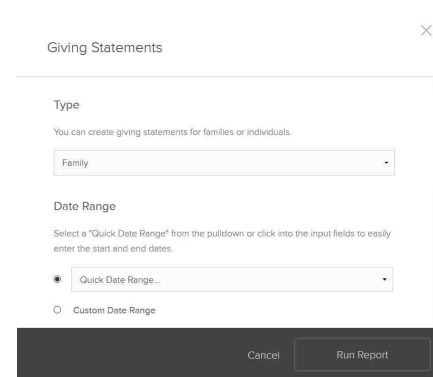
Giving Statements

×

Type

You can create giving statements for families or individuals.

Family

Date Range

Select a "Quick Date Range" from the pulldown or click into the input fields to easily enter the start and end dates.

Quick Date Range...

Custom Date Range

Cancel

Run Report